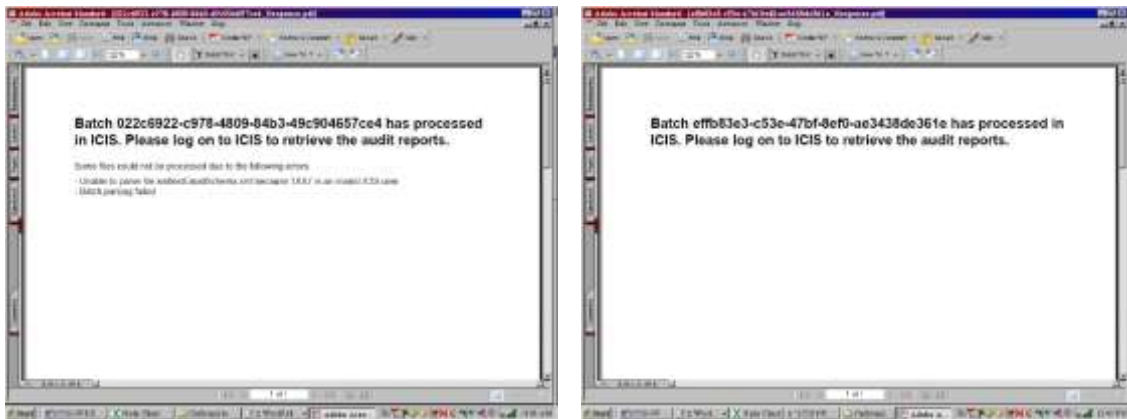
Batch 022c6922-c978-4809-84b3-49c904657ce4 has processed in ICIS. Please log on to ICIS to retrieve the audit reports.

Some files could not be processed due to the following errors:
- Unable to parse the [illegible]
- Batch parsing failed

1 of 1

Batch effb83e3-c53e-47bf-8ef0-ae3438de361e has processed in ICIS. Please log on to ICIS to retrieve the audit reports.

1 of 1